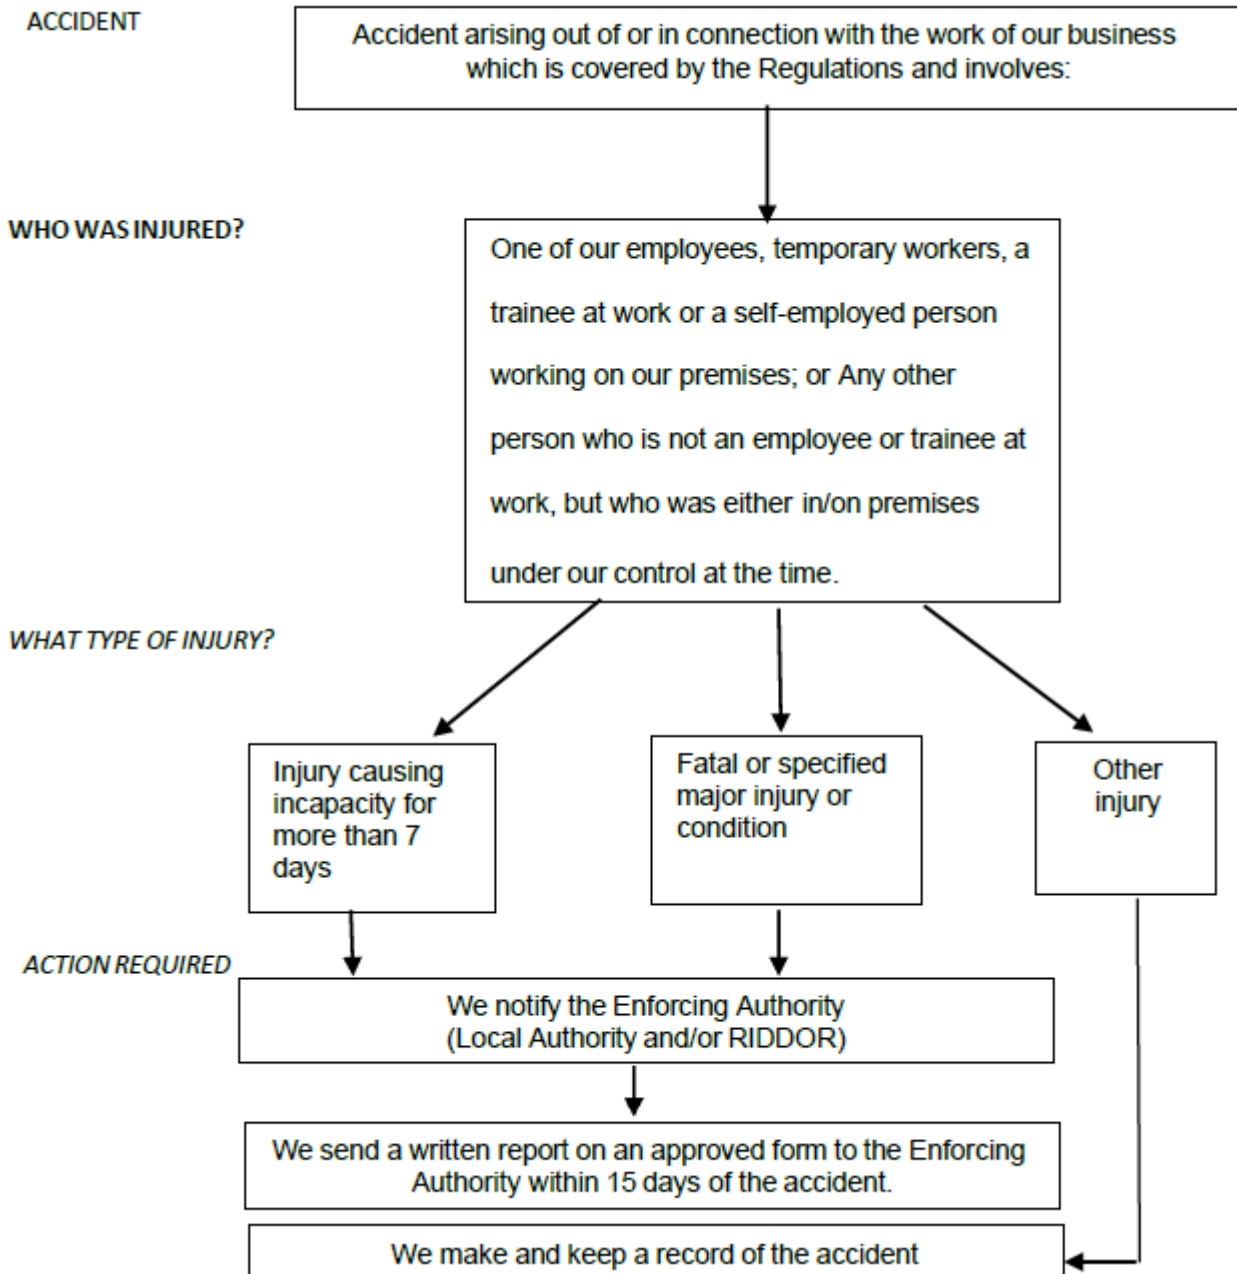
ACCIDENT

Accident arising out of or in connection with the work of our business which is covered by the Regulations and involves:

WHO WAS INJURED?

One of our employees, temporary workers, a trainee at work or a self-employed person working on our premises; or Any other person who is not an employee or trainee at work, but who was either in/on premises under our control at the time.

WHAT TYPE OF INJURY?

Injury causing incapacity for more than 7 days

Fatal or specified major injury or condition

Other injury

ACTION REQUIRED

We notify the Enforcing Authority (Local Authority and/or RIDDOR)

We send a written report on an approved form to the Enforcing Authority within 15 days of the accident.

We make and keep a record of the accident